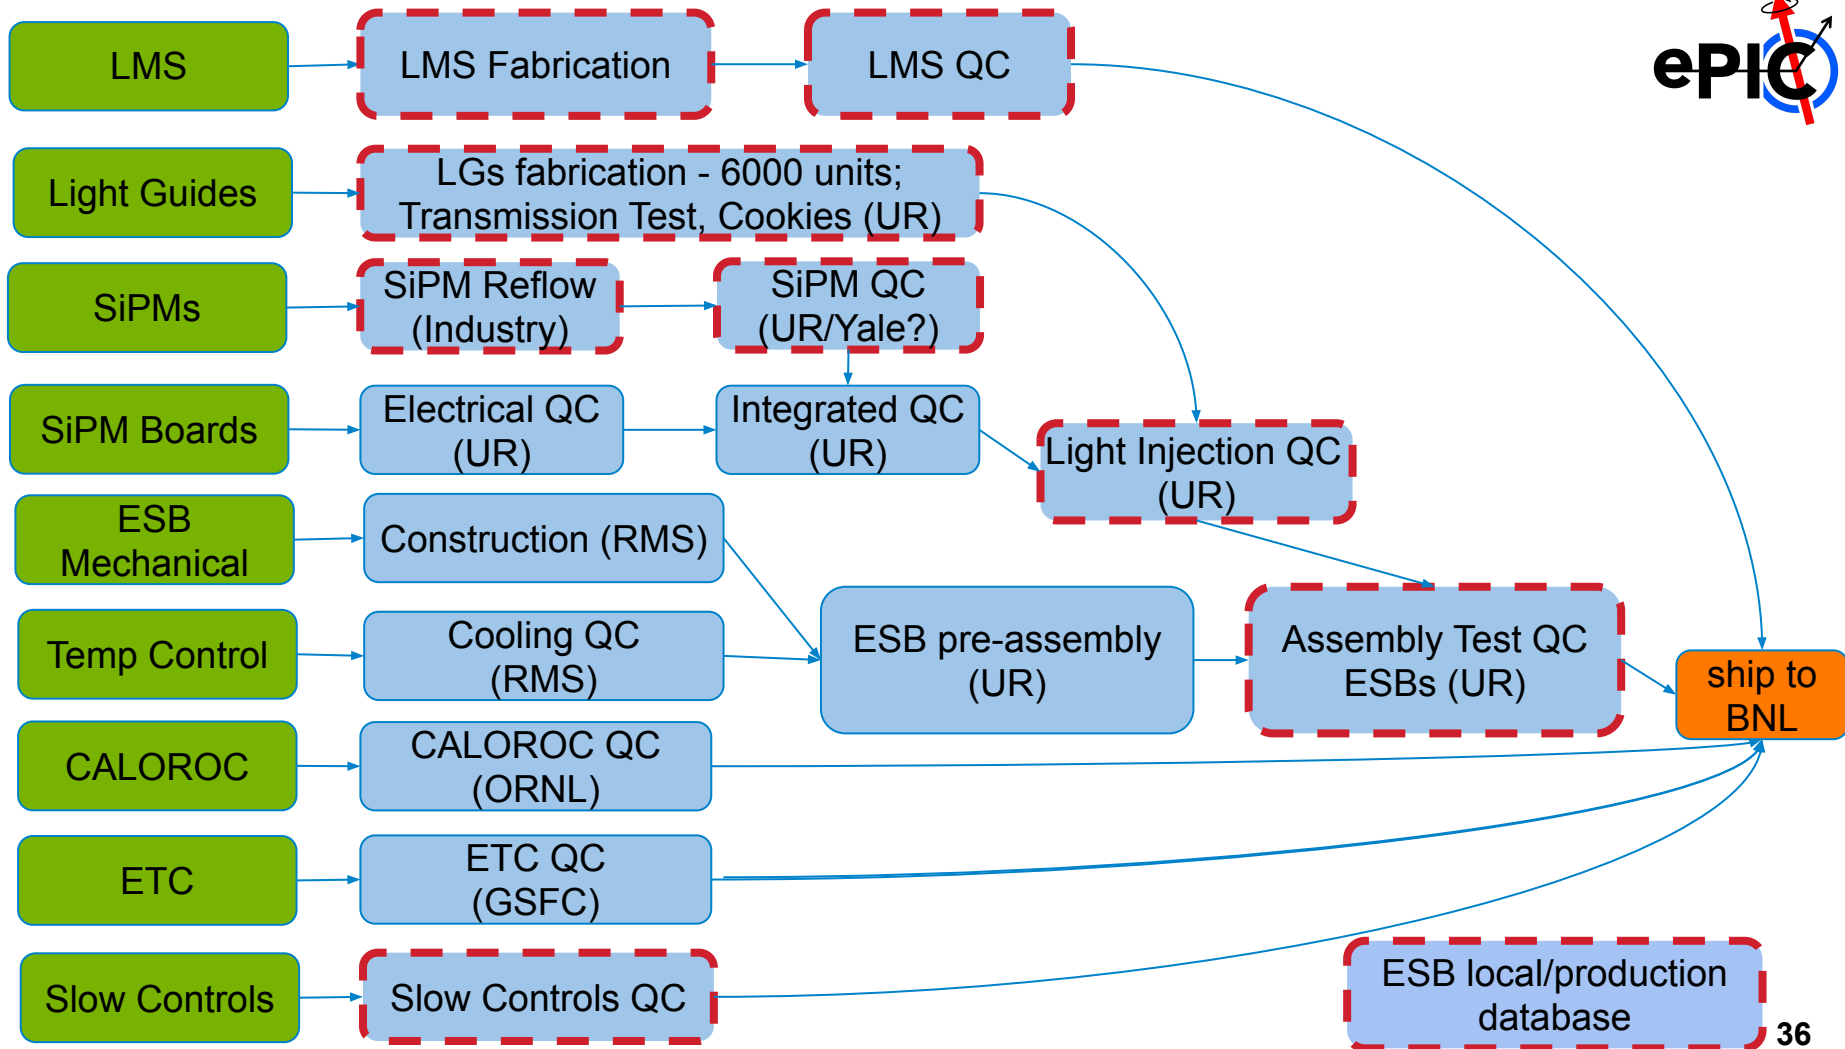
LMS

LMS Fabrication

LMS QC

ePIC

Light Guides

LGs fabrication - 6000 units; Transmission Test, Cookies (UR)

SiPMs

SiPM Reflow (Industry)

SiPM QC (UR/Yale?)

SiPM Boards

Electrical QC (UR)

Integrated QC (UR)

Light Injection QC (UR)

ESB Mechanical

Construction (RMS)

Temp Control

Cooling QC (RMS)

ESB pre-assembly (UR)

Assembly Test QC ESBs (UR)

ship to BNL

CALOROC

CALOROC QC (ORNL)

ETC

ETC QC (GSFC)

Slow Controls

Slow Controls QC

ESB local/production database

36